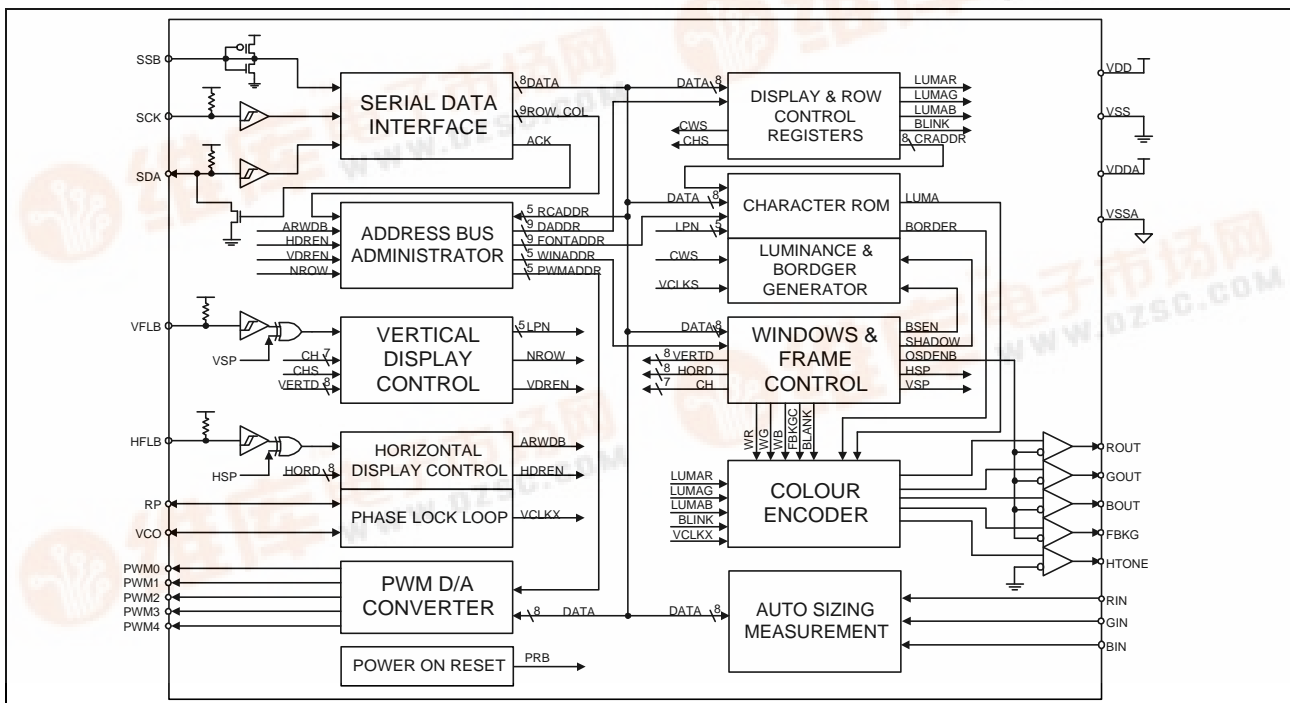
SSB
SCK
SDA
SERIAL DATA INTERFACE
8 DATA
9 ROW, COL
ACK
DATA 8
DISPLAY & ROW CONTROL REGISTERS
LUMAR
LUMAG
LUMAB
BLINK
8 CRADDR
CWS
CHS
VDD
VSS
VDDA
VSSA
ARWDB
HDREN
VDREN
NROW
ADDRESS BUS ADMINISTRATOR
5 RCADDR
9 DADDR
9 FONTADDR
5 WINADDR
5 PWMADDR
DATA 8
CHARACTER ROM
LUMA
BORDER
LPN 5
LUMINANCE & BORDGER GENERATOR
CWS
VCLKS
VFLB
VSP
VERTICAL DISPLAY CONTROL
CH 7
CHS
VERTD 8
5 LPN
NROW
VDREN
DATA 8
WINDOWS & FRAME CONTROL
BSEN
SHADOW
OSDENB
HSP
VSP
8 VERTD
8 HORD
7 CH
HFLB
HSP
HORIZONTAL DISPLAY CONTROL
HORD 8
ARWDB
HDREN
WR
WG
WB
FBKGC
BLANK
ROUT
GOUT
BOUT
FBKG
HTONE
RP
VCO
PHASE LOCK LOOP
VCLKX
LUMAR
LUMAG
LUMAB
BLINK
VCLKX
COLOUR ENCODER
PWM0
PWM1
PWM2
PWM3
PWM4
PWM D/A CONVERTER
8 DATA
DATA 8
AUTO SIZING MEASUREMENT
RIN
GIN
BIN
POWER ON RESET
PRB
WWW.DZSC.COM